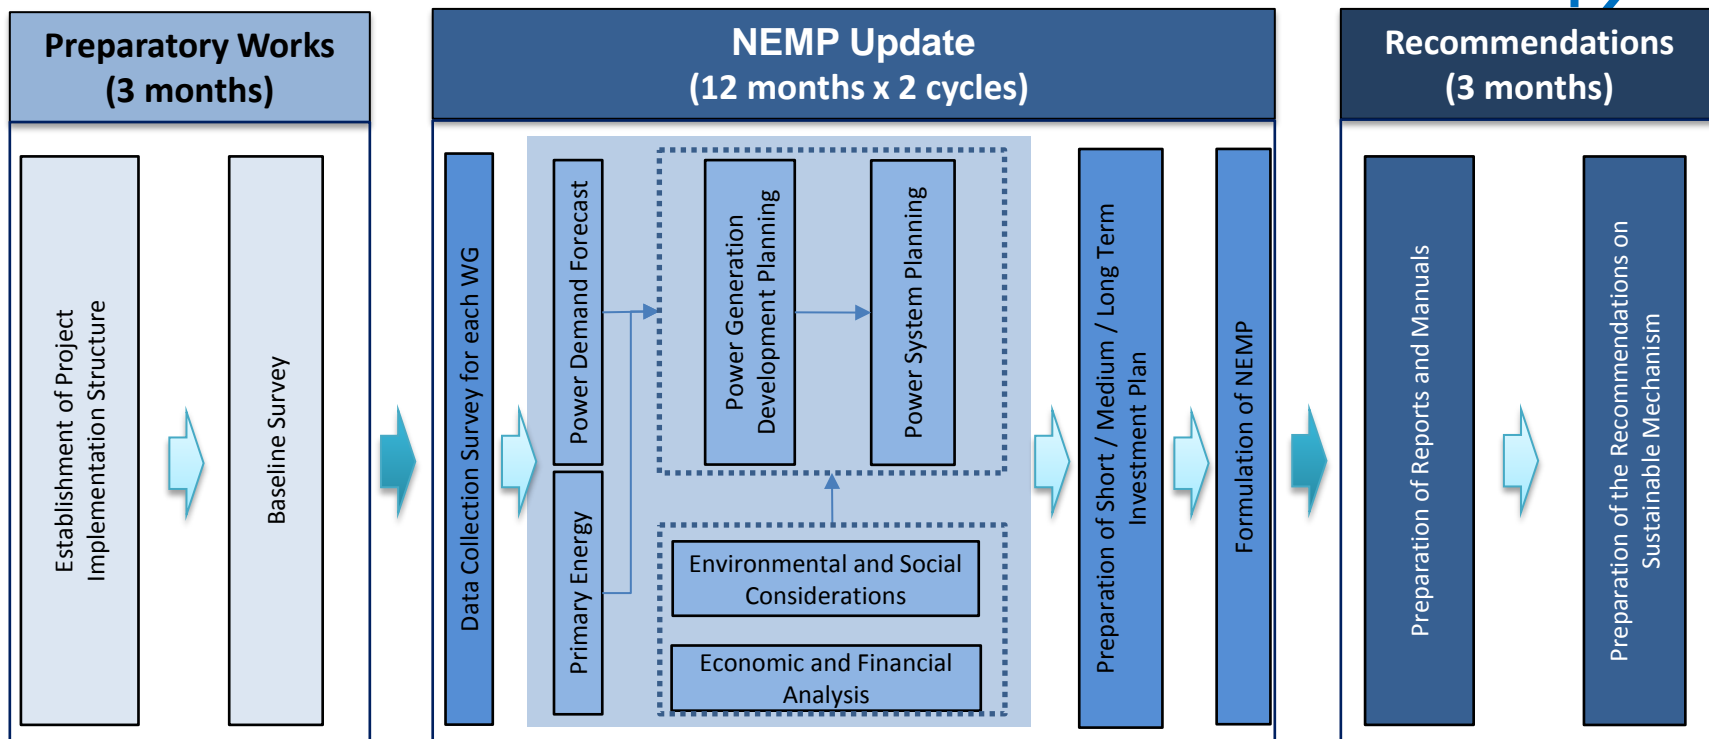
Preparatory Works
(3 months)

Establishment of Project Implementation Structure

Baseline Survey

NEMP Update
(12 months x 2 cycles)

Data Collection Survey for each WG

Power Demand Forecast

Primary Energy

Power Generation Development Planning

Power System Planning

Environmental and Social Considerations

Economic and Financial Analysis

Preparation of Short / Medium / Long Term Investment Plan

Formulation of NEMP

Recommendations
(3 months)

Preparation of Reports and Manuals

Preparation of the Recommendations on Sustainable Mechanism